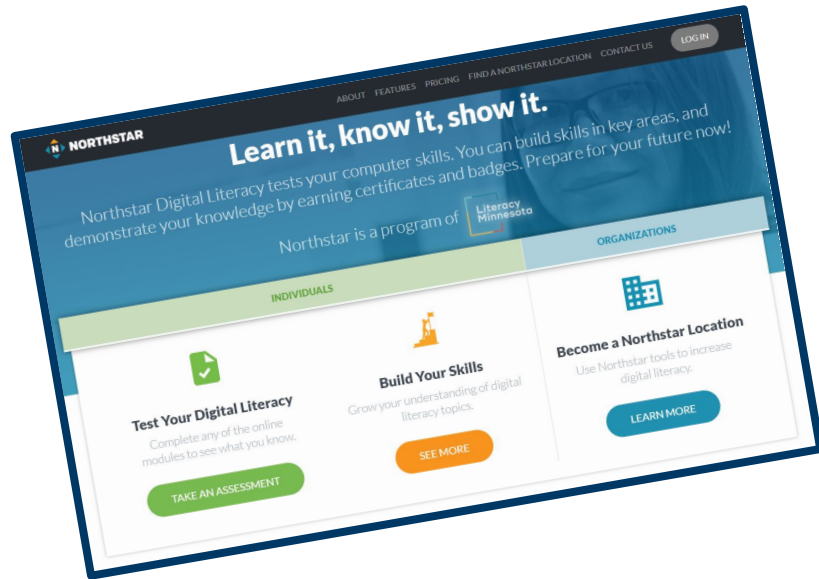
NORTHSTAR

ABOUT FEATURES PRICING FIND A NORTHSTAR LOCATION CONTACT US LOG IN

Learn it, know it, show it.

Northstar Digital Literacy tests your computer skills. You can build skills in key areas, and demonstrate your knowledge by earning certificates and badges. Prepare for your future now!

Northstar is a program of Literacy Minnesota

INDIVIDUALS

ORGANIZATIONS

Test Your Digital Literacy

Complete any of the online modules to see what you know.

TAKE AN ASSESSMENT

Build Your Skills

Grow your understanding of digital literacy topics.

SEE MORE

Become a Northstar Location

Use Northstar tools to increase digital literacy.

LEARN MORE